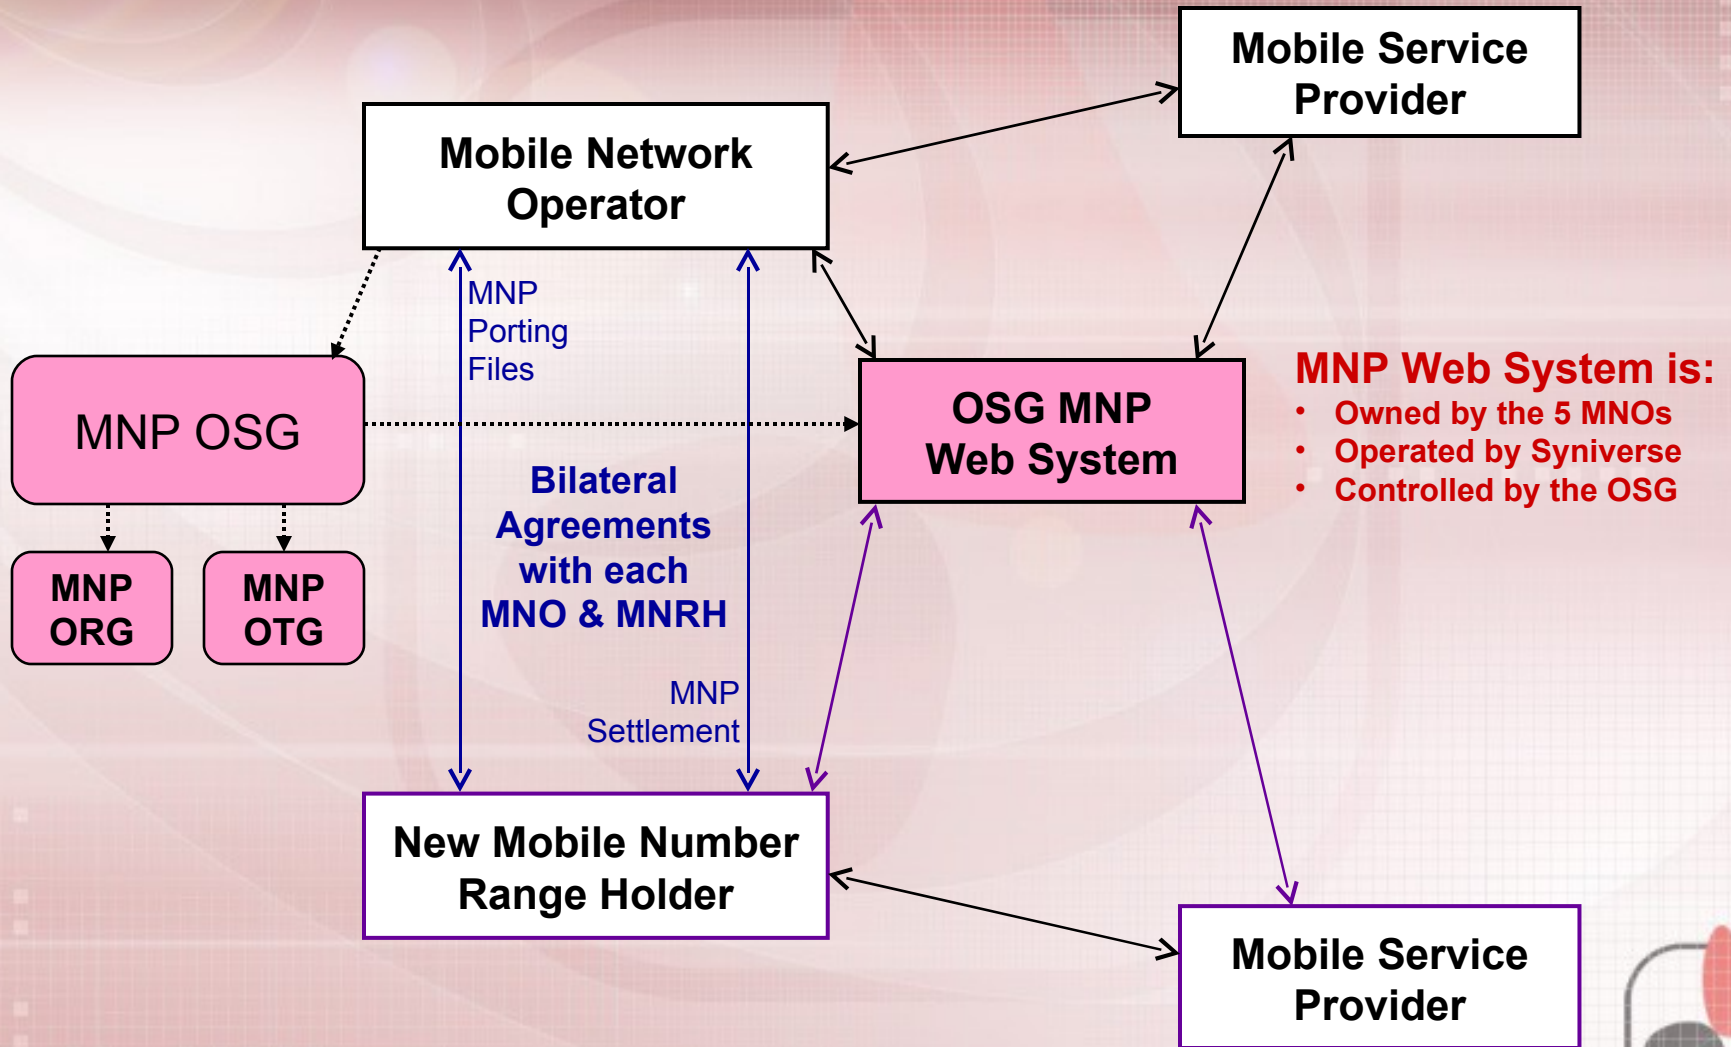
Mobile Network Operator

Mobile Service Provider

MNP Porting Files

MNP OSG

OSG MNP Web System

MNP Web System is:
• Owned by the 5 MNOs
• Operated by Syniverse
• Controlled by the OSG

Bilateral Agreements with each MNO & MNRH

MNP ORG

MNP OTG

MNP Settlement

New Mobile Number Range Holder

Mobile Service Provider